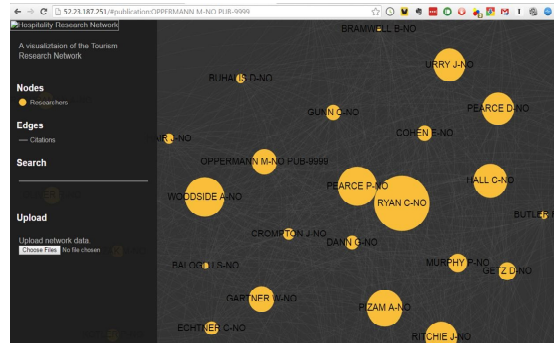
52.23.187.251/#publication:OPPERMANN M-NO PUB-9999

Hospitality Research Network

A visualization of the Tourism Research Network

Nodes
Researchers

Edges
Citations

Search

Upload

Upload network data.
Choose Files No file chosen

BRAMWELL B-NO
URRY J-NO
RUHANEN L-NO
PEARCE D-NO
GUNN C-NO
COHEN E-NO
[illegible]R J-NO
OPPERMANN M-NO PUB-9999
HALL C-NO
PEARCE P-NO
WOODSIDE A-NO
RYAN C-NO
BUTLER
CROMPTON J-NO
DANN G-NO
MURPHY P-NO
GETZ D-NO
BALOGLU S-NO
GARTNER W-NO
PIZAM A-NO
ECHTNER C-NO
RITCHIE J-NO